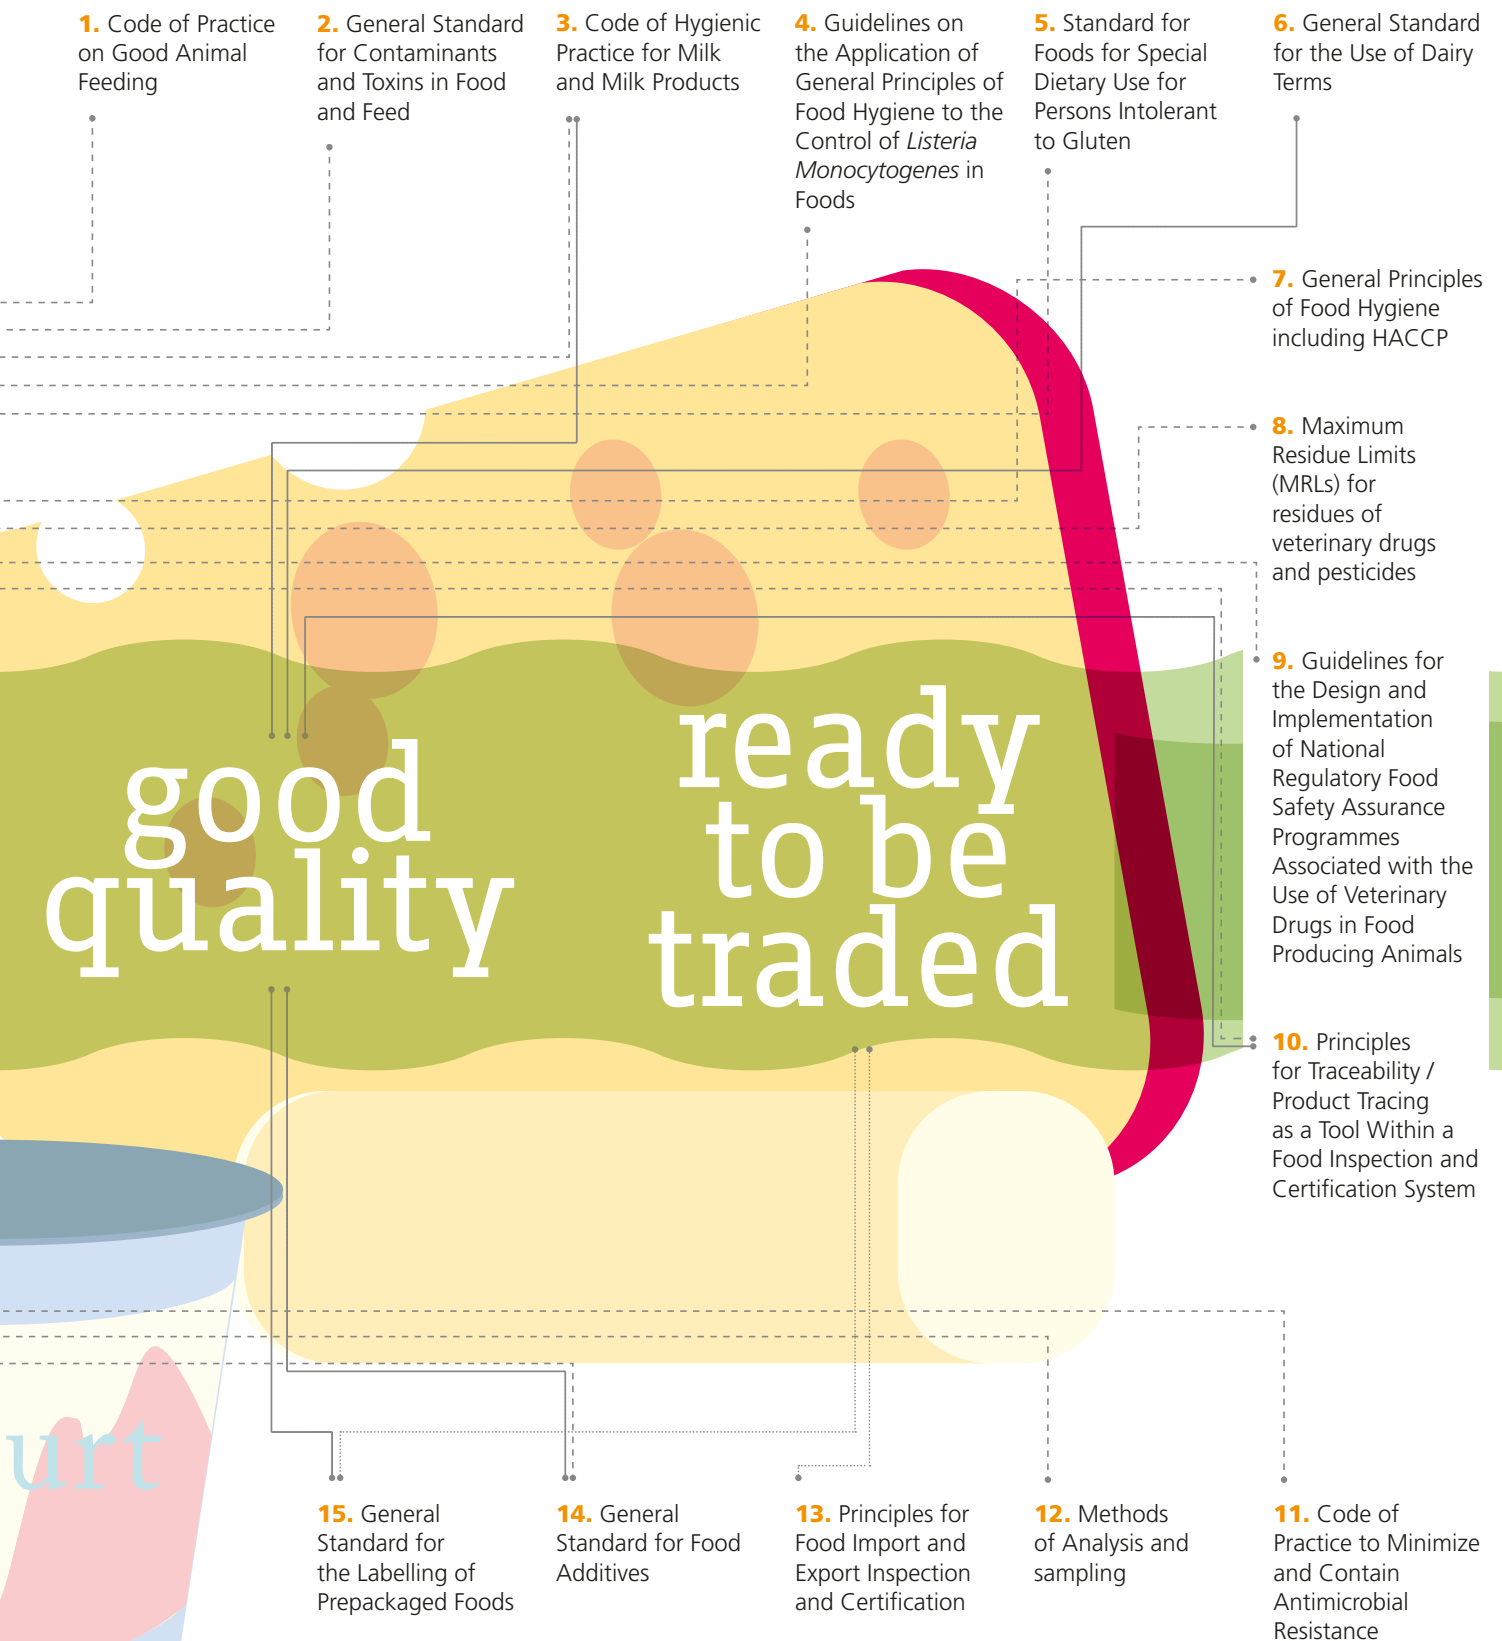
1. Code of Practice on Good Animal Feeding

2. General Standard for Contaminants and Toxins in Food and Feed

3. Code of Hygienic Practice for Milk and Milk Products

4. Guidelines on the Application of General Principles of Food Hygiene to the Control of *Listeria Monocytogenes* in Foods

5. Standard for Foods for Special Dietary Use for Persons Intolerant to Gluten

6. General Standard for the Use of Dairy Terms

7. General Principles of Food Hygiene including HACCP

8. Maximum Residue Limits (MRLs) for residues of veterinary drugs and pesticides

9. Guidelines for the Design and Implementation of National Regulatory Food Safety Assurance Programmes Associated with the Use of Veterinary Drugs in Food Producing Animals

10. Principles for Traceability / Product Tracing as a Tool Within a Food Inspection and Certification System

good quality

ready to be traded

urt

15. General Standard for the Labelling of Prepackaged Foods

14. General Standard for Food Additives

13. Principles for Food Import and Export Inspection and Certification

12. Methods of Analysis and sampling

11. Code of Practice to Minimize and Contain Antimicrobial Resistance